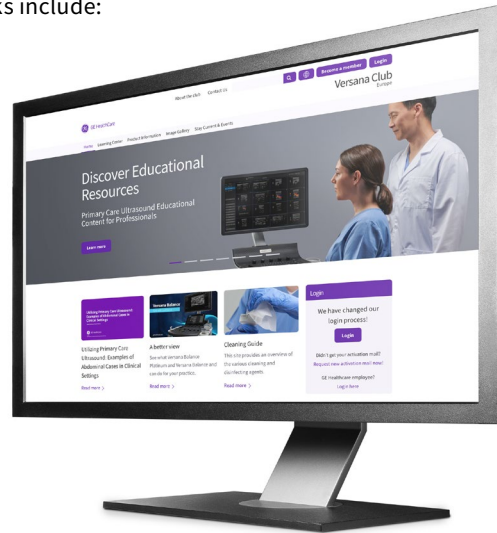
ts include:

About the club Contact Us Become a member Login

Versana Club Europe

GE HealthCare

Home Learning Center Product Information Image Gallery Stay Current & Events

Discover Educational Resources

Primary Care Ultrasound Educational Content for Professionals

Learn more

Utilizing Primary Care Ultrasound: Examples of Abdominal Cases in Clinical Settings

Utilizing Primary Care Ultrasound: Examples of Abdominal Cases in Clinical Settings

Read more >

Versana Balance

A better view

See what Versana Balance Platinum and Versana Balance can do for your practice.

Read more >

Cleaning Guide

This site provides an overview of the various cleaning and disinfecting agents.

Read more >

Login

We have changed our login process!

Login

Didn't get your activation mail?

Request new activation mail here!

GE Healthcare employee?

Login here